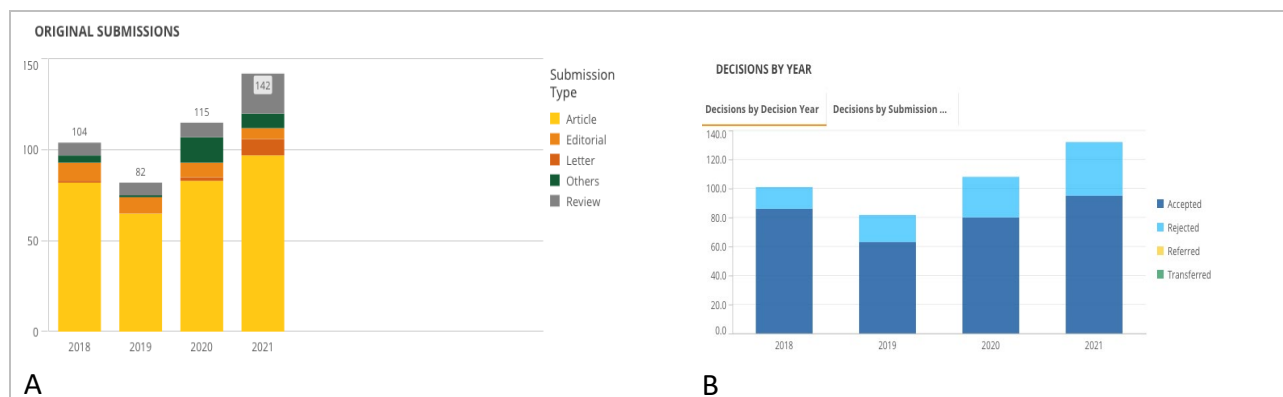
ORIGINAL SUBMISSIONS

150
100
50
0

104
82
115
142

2018
2019
2020
2021

Submission Type
Article
Editorial
Letter
Others
Review

A

DECISIONS BY YEAR

Decisions by Decision Year
Decisions by Submission ...

140.0
120.0
100.0
80.0
60.0
40.0
20.0
0.0

2018
2019
2020
2021

Accepted
Rejected
Referred
Transferred

B